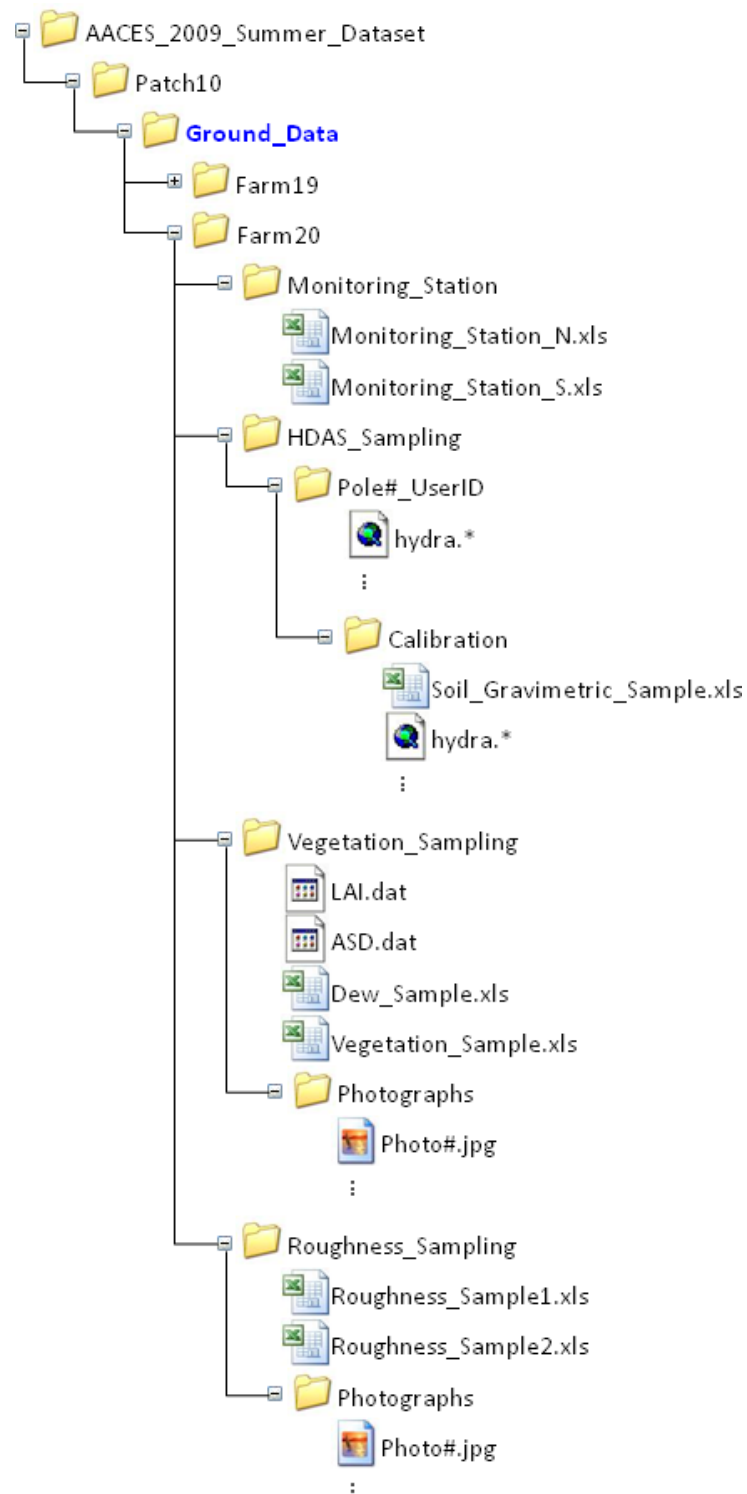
AACES_2009_Summer_Dataset
Patch10
Ground_Data
Farm19
Farm20
Monitoring_Station
Monitoring_Station_N.xls
Monitoring_Station_S.xls
HDAS_Sampling
Pole#_UserID
hydra.*
⋮
Calibration
Soil_Gravimetric_Sample.xls
hydra.*
⋮
Vegetation_Sampling
LAI.dat
ASD.dat
Dew_Sample.xls
Vegetation_Sample.xls
Photographs
Photo#.jpg
⋮
Roughness_Sampling
Roughness_Sample1.xls
Roughness_Sample2.xls
Photographs
Photo#.jpg
⋮